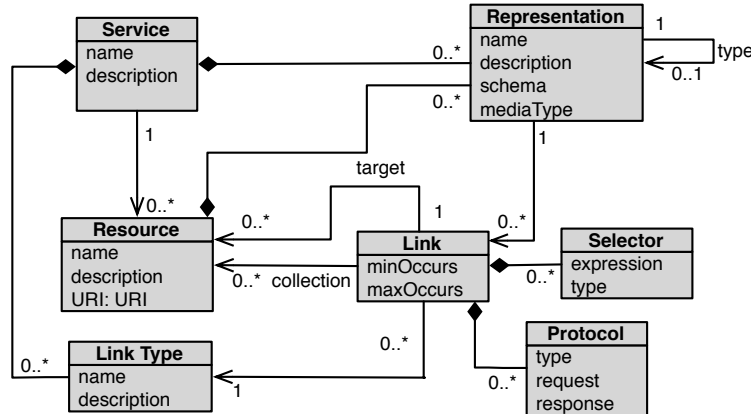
Service
name
description

Representation
name
description
schema
mediaType

1
type
0..1
0..*
0..*
1
1
target
1

Resource
name
description
URI: URI

0..*
0..*
0..*

Link
minOccurs
maxOccurs

0..* collection

Selector
expression
type

0..*

Link Type
name
description

0..*
0..*
1

Protocol
type
request
response

0..*